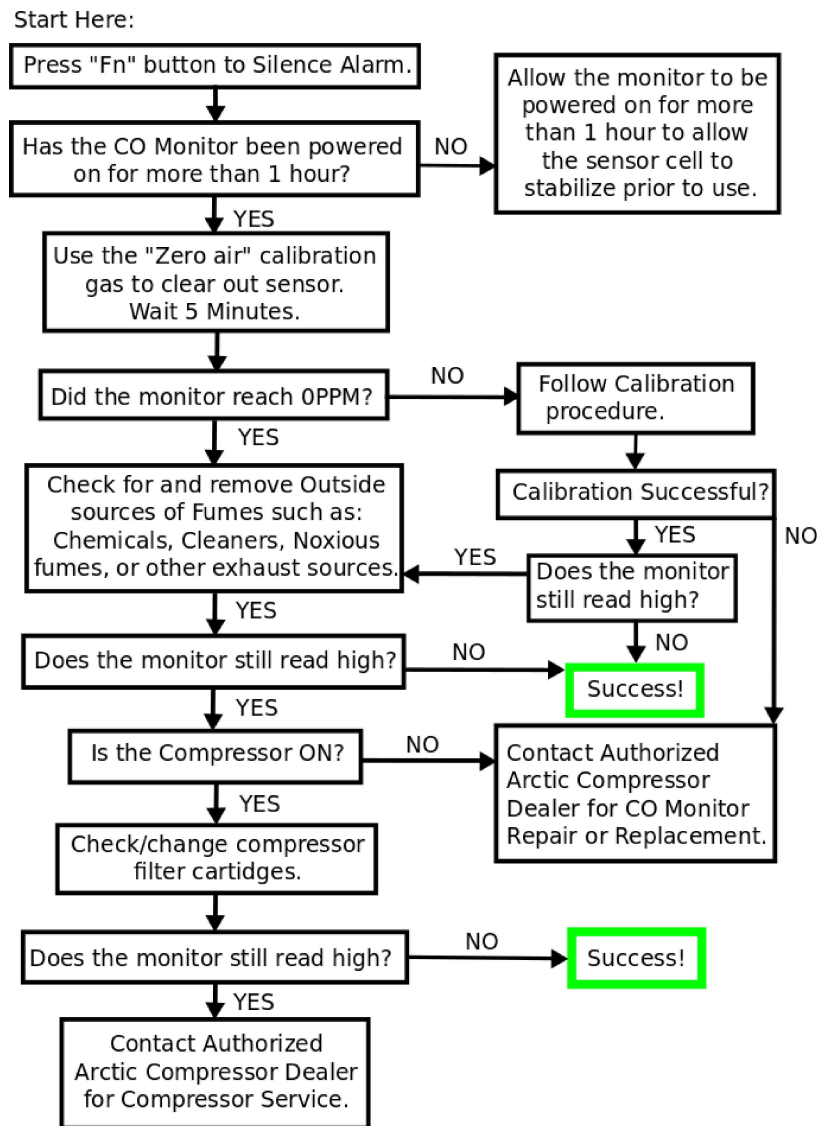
Start Here:

Press "Fn" button to Silence Alarm.

Has the CO Monitor been powered on for more than 1 hour?

NO

Allow the monitor to be powered on for more than 1 hour to allow the sensor cell to stabilize prior to use.

YES

Use the "Zero air" calibration gas to clear out sensor. Wait 5 Minutes.

Did the monitor reach 0PPM?

NO

Follow Calibration procedure.

YES

Calibration Successful?

Check for and remove Outside sources of Fumes such as: Chemicals, Cleaners, Noxious fumes, or other exhaust sources.

YES

NO

YES

Does the monitor still read high?

YES

NO

Does the monitor still read high?

NO

Success!

YES

Is the Compressor ON?

NO

Contact Authorized Arctic Compressor Dealer for CO Monitor Repair or Replacement.

YES

Check/change compressor filter cartidges.

Does the monitor still read high?

NO

Success!

YES

Contact Authorized Arctic Compressor Dealer for Compressor Service.